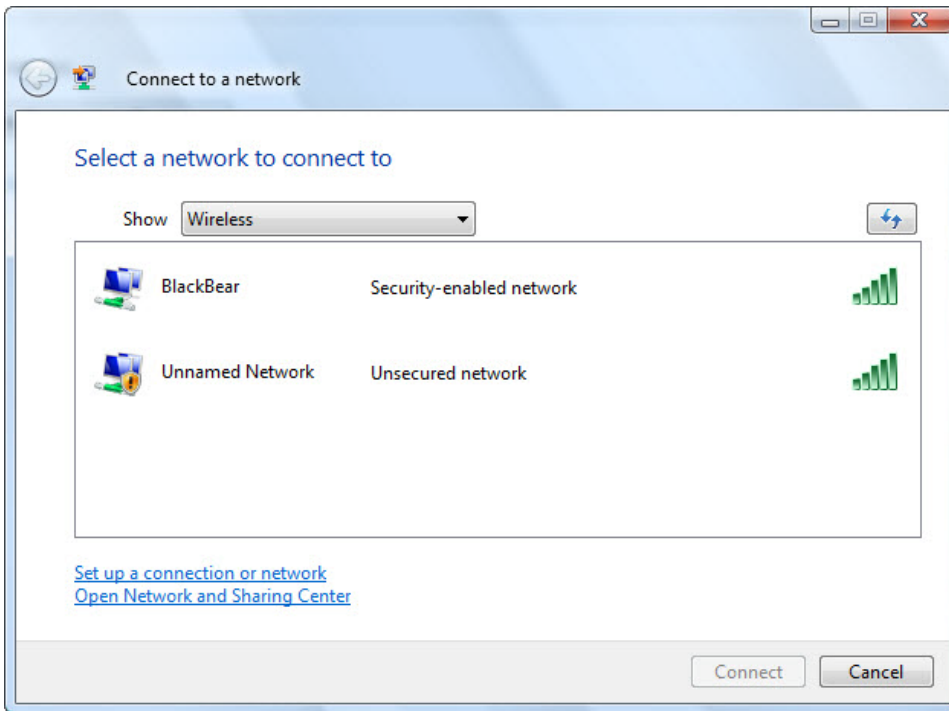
Connect to a network

Select a network to connect to

Show Wireless

BlackBear Security-enabled network

Unnamed Network Unsecured network

Set up a connection or network
Open Network and Sharing Center

Connect Cancel